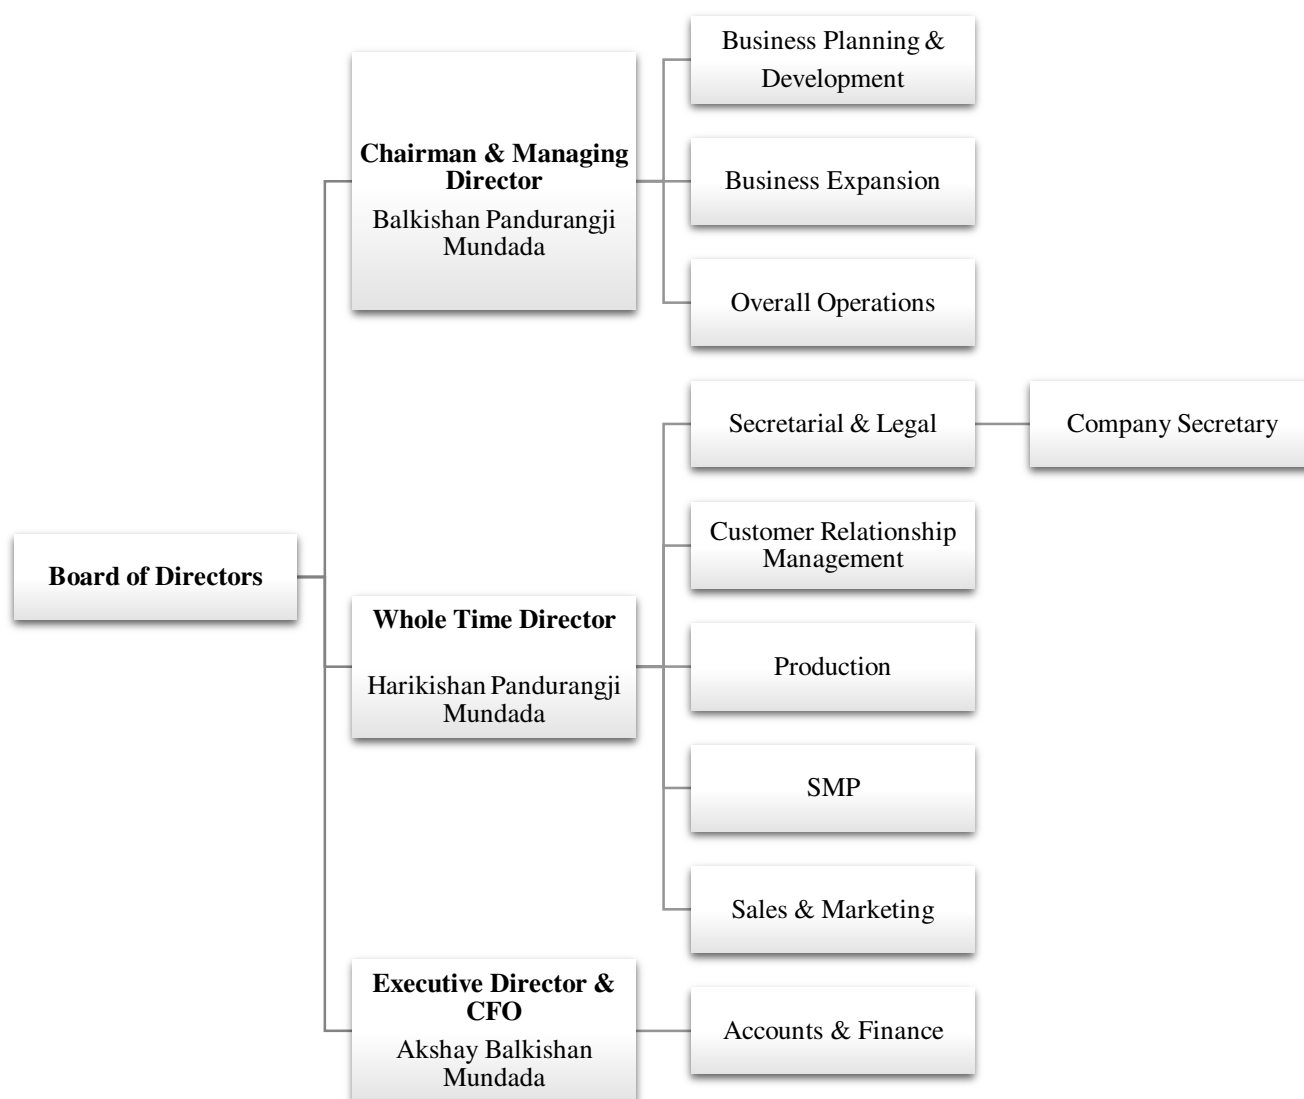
Board of Directors

Chairman & Managing Director
Balkishan Pandurangji Mundada

Business Planning & Development

Business Expansion

Overall Operations

Whole Time Director
Harikishan Pandurangji Mundada

Secretarial & Legal

Company Secretary

Customer Relationship Management

Production

SMP

Sales & Marketing

Executive Director & CFO
Akshay Balkishan Mundada

Accounts & Finance